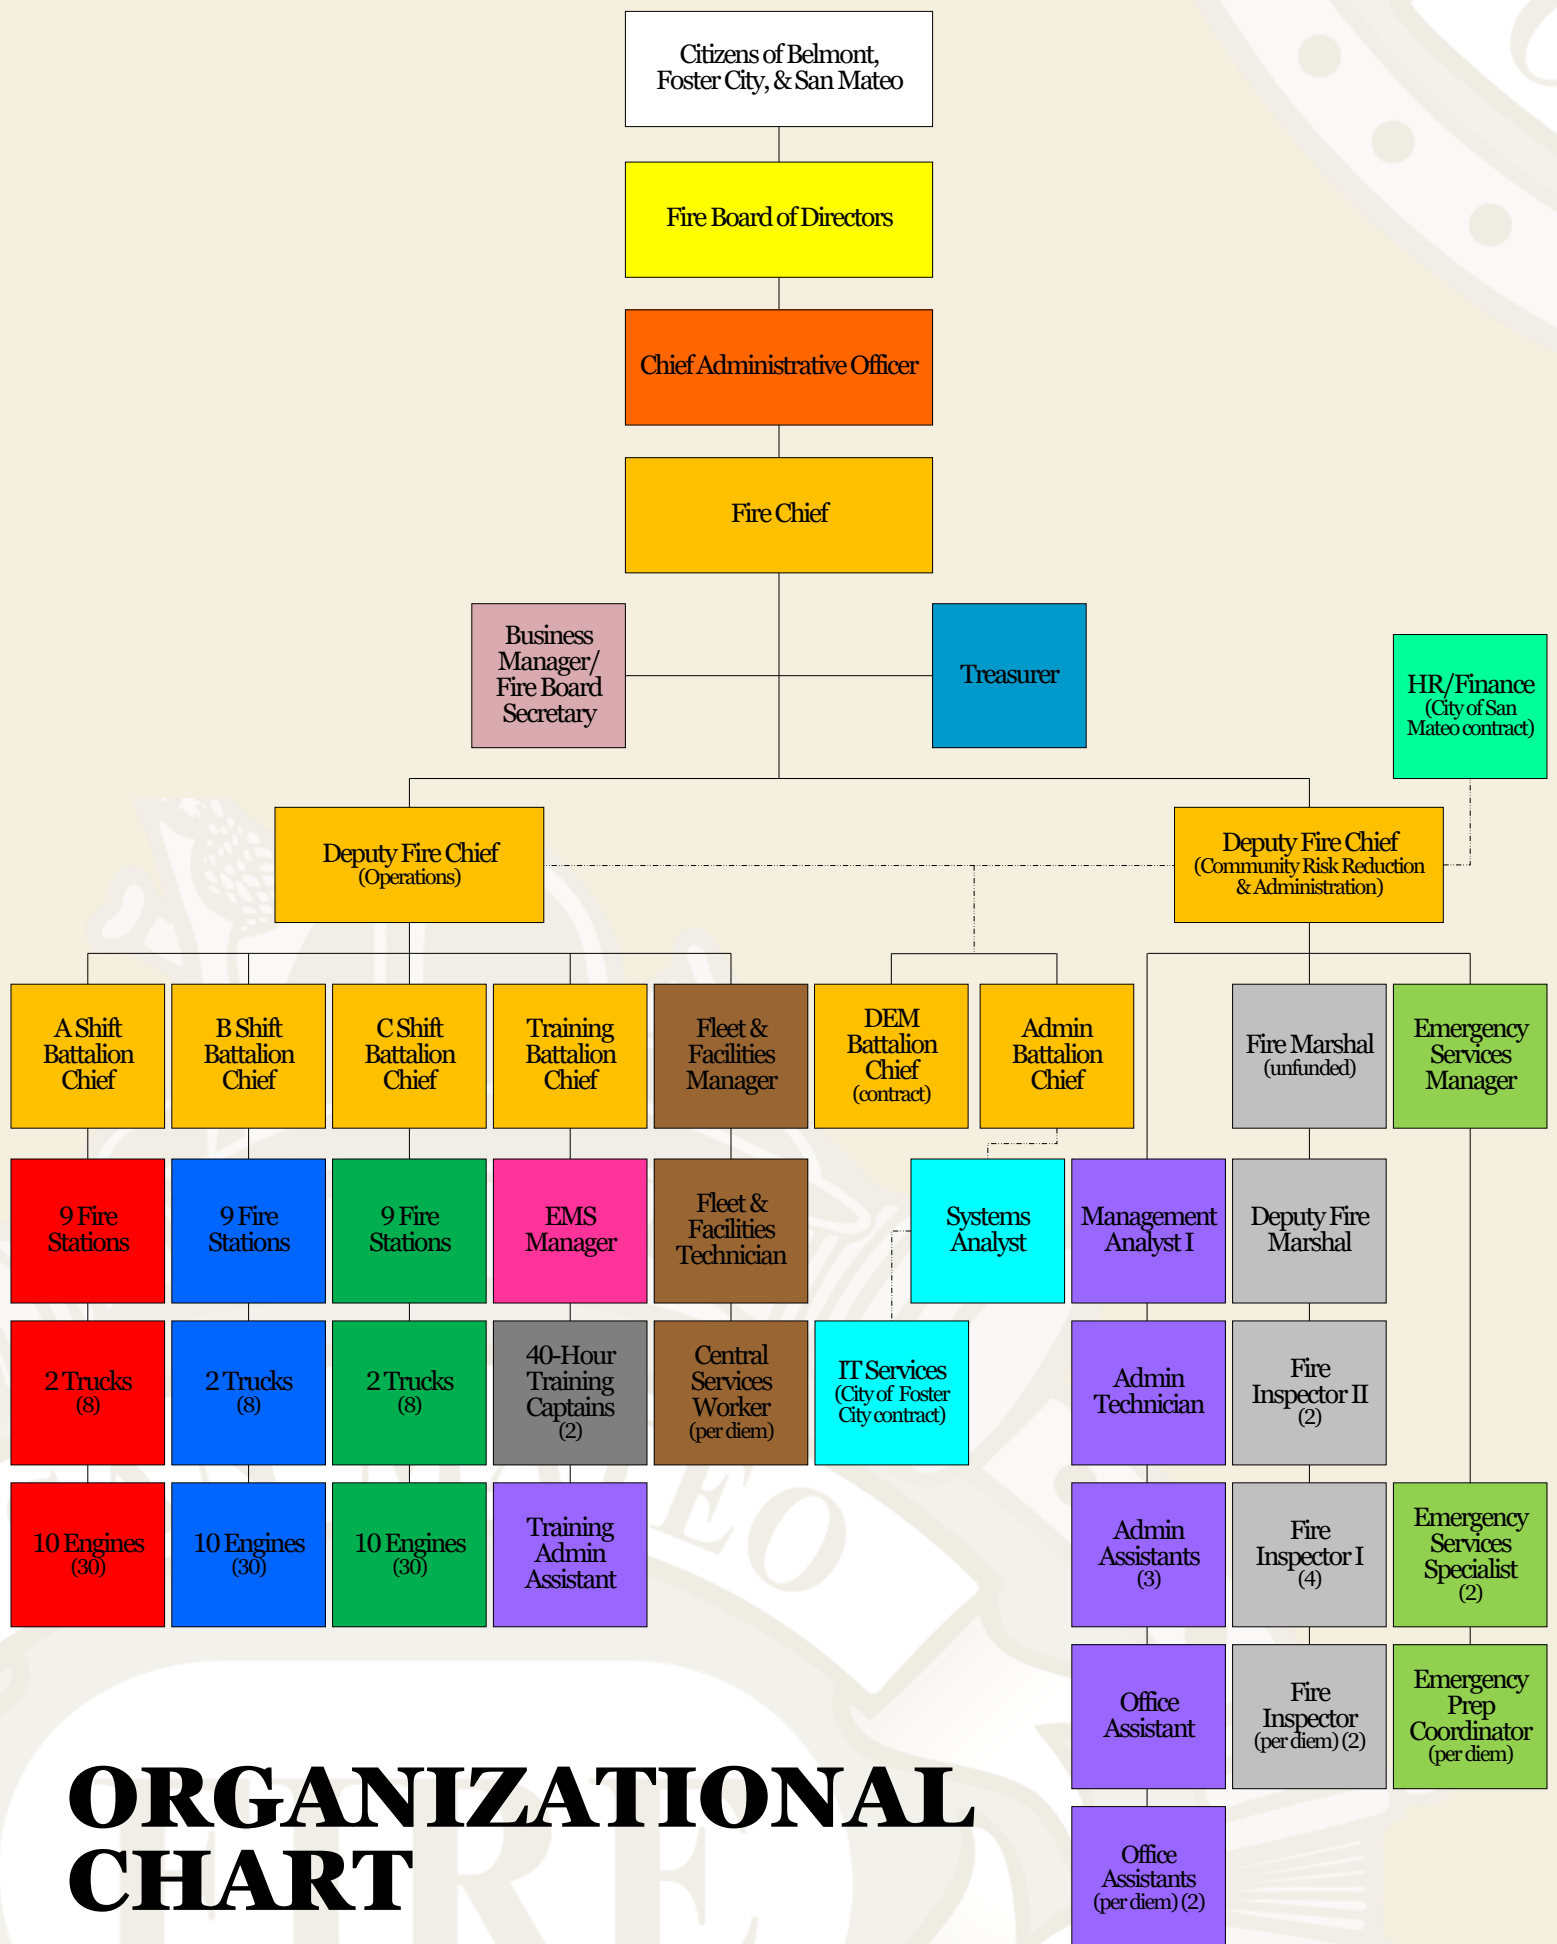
Citizens of Belmont, Foster City, & San Mateo

Fire Board of Directors

Chief Administrative Officer

Fire Chief

Business Manager/ Fire Board Secretary

Treasurer

HR/Finance (City of San Mateo contract)

Deputy Fire Chief (Operations)

Deputy Fire Chief (Community Risk Reduction & Administration)

A Shift Battalion Chief

B Shift Battalion Chief

C Shift Battalion Chief

Training Battalion Chief

Fleet & Facilities Manager

DEM Battalion Chief (contract)

Admin Battalion Chief

Fire Marshal (unfunded)

Emergency Services Manager

9 Fire Stations

9 Fire Stations

9 Fire Stations

EMS Manager

Fleet & Facilities Technician

Systems Analyst

Management Analyst I

Deputy Fire Marshal

2 Trucks (8)

2 Trucks (8)

2 Trucks (8)

40-Hour Training Captains (2)

Central Services Worker (per diem)

IT Services (City of Foster City contract)

Admin Technician

Fire Inspector II (2)

10 Engines (30)

10 Engines (30)

10 Engines (30)

Training Admin Assistant

Admin Assistants (3)

Fire Inspector I (4)

Emergency Services Specialist (2)

Office Assistant

Fire Inspector (per diem) (2)

Emergency Prep Coordinator (per diem)

Office Assistants (per diem) (2)

ORGANIZATIONAL CHART